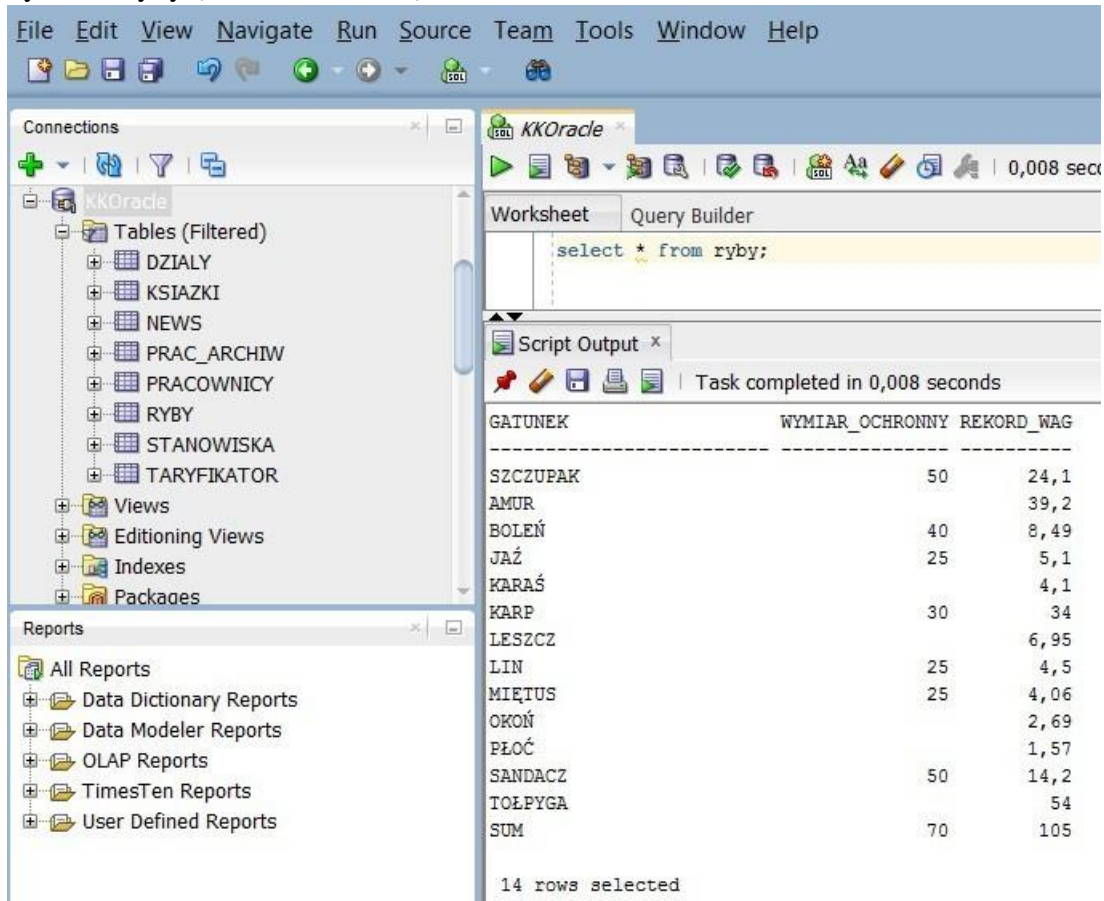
File Edit View Navigate Run Source Team Tools Window Help

Connections

KKOracle
Tables (Filtered)
DZIALY
KSIAZKI
NEWS
PRAC_ARCHIW
PRACOWNICY
RYBY
STANOWISKA
TARYFIKATOR
Views
Editioning Views
Indexes
Packages

Reports

All Reports
Data Dictionary Reports
Data Modeler Reports
OLAP Reports
TimesTen Reports
User Defined Reports

KKOracle

0,008 seco

Worksheet Query Builder

select * from ryby;

Script Output

Task completed in 0,008 seconds

| GATUNEK | WYMIAR_OCHRONNY | REKORD_WAG |
|---|---|---|
| SZCZUPAK | 50 | 24,1 |
| AMUR | | 39,2 |
| BOLEŃ | 40 | 8,49 |
| JAŹ | 25 | 5,1 |
| KARAŚ | | 4,1 |
| KARP | 30 | 34 |
| LESZCZ | | 6,95 |
| LIN | 25 | 4,5 |
| MIĘTUS | 25 | 4,06 |
| OKOŃ | | 2,69 |
| PŁOĆ | | 1,57 |
| SANDACZ | 50 | 14,2 |
| TOŁPYGA | | 54 |
| SUM | 70 | 105 |

14 rows selected